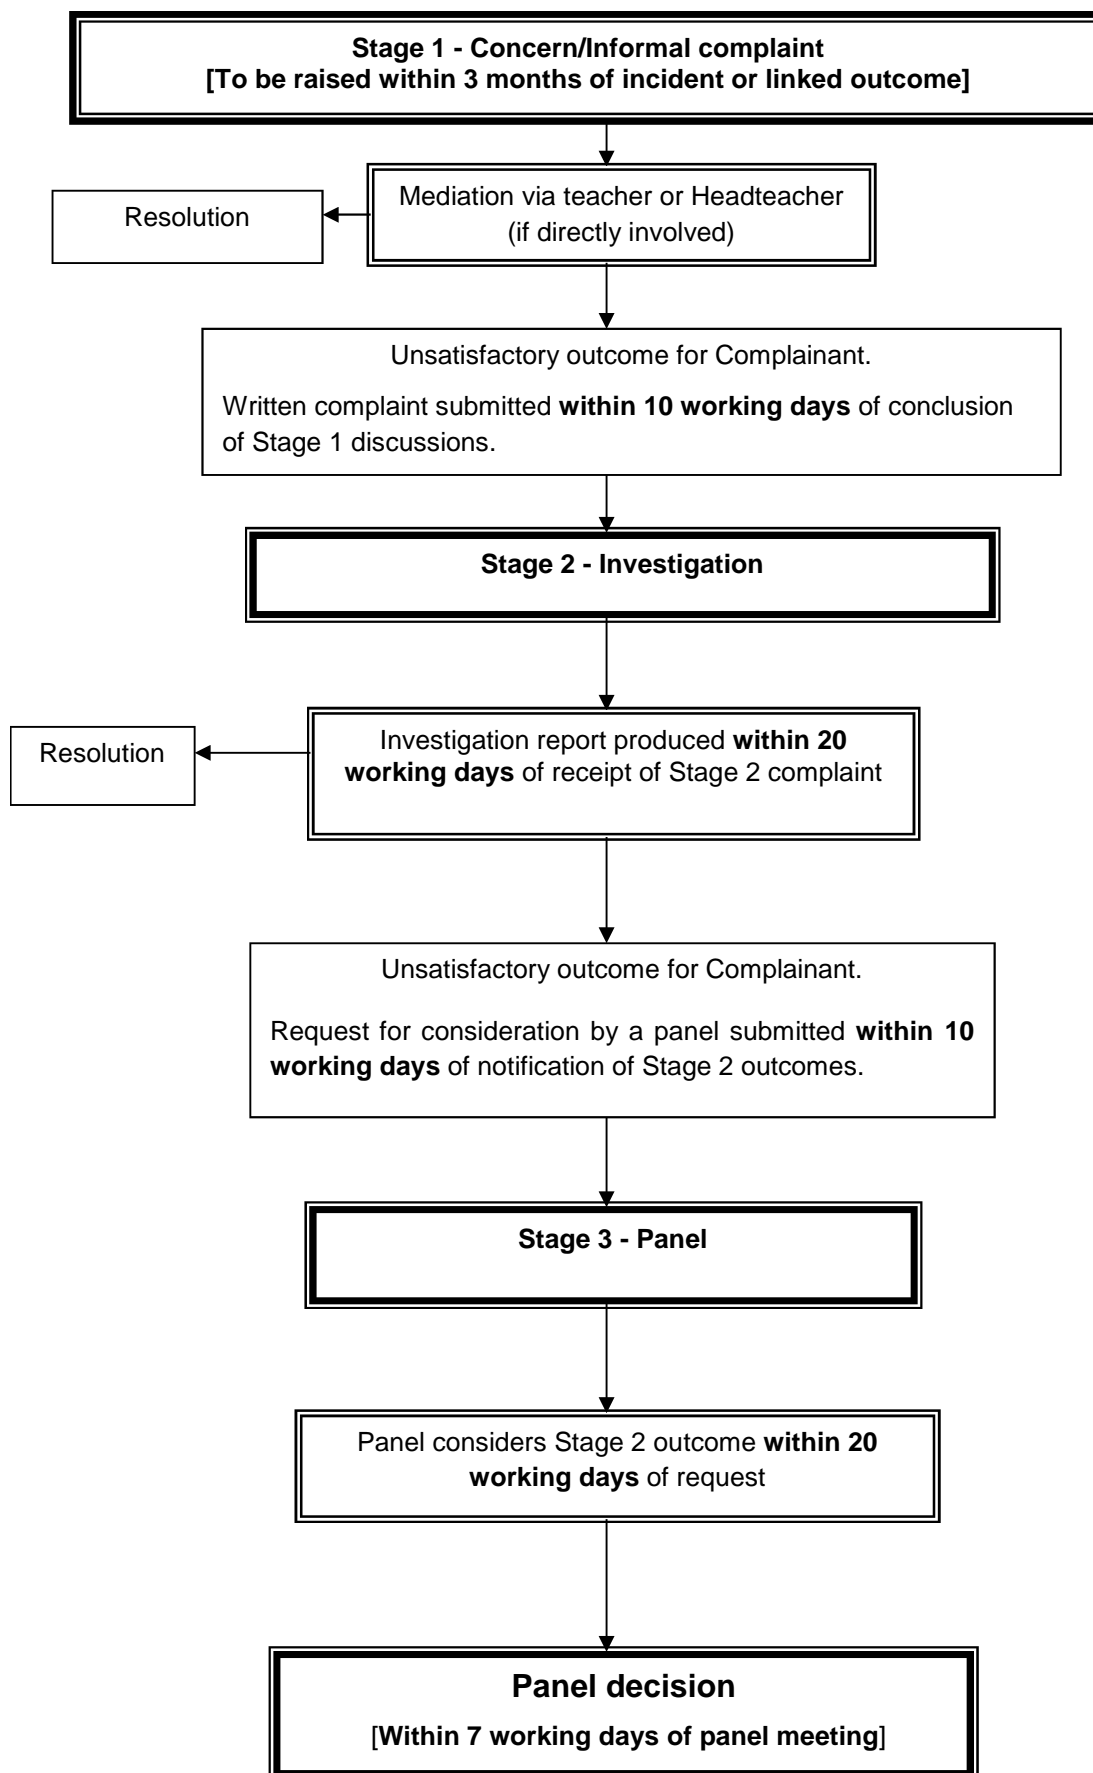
**Stage 1 - Concern/Informal complaint**
**[To be raised within 3 months of incident or linked outcome]**

Mediation via teacher or Headteacher (if directly involved)

Resolution

Unsatisfactory outcome for Complainant.

Written complaint submitted **within 10 working days** of conclusion of Stage 1 discussions.

**Stage 2 - Investigation**

Investigation report produced **within 20 working days** of receipt of Stage 2 complaint

Resolution

Unsatisfactory outcome for Complainant.

Request for consideration by a panel submitted **within 10 working days** of notification of Stage 2 outcomes.

**Stage 3 - Panel**

Panel considers Stage 2 outcome **within 20 working days** of request

**Panel decision**

[**Within 7 working days of panel meeting**]